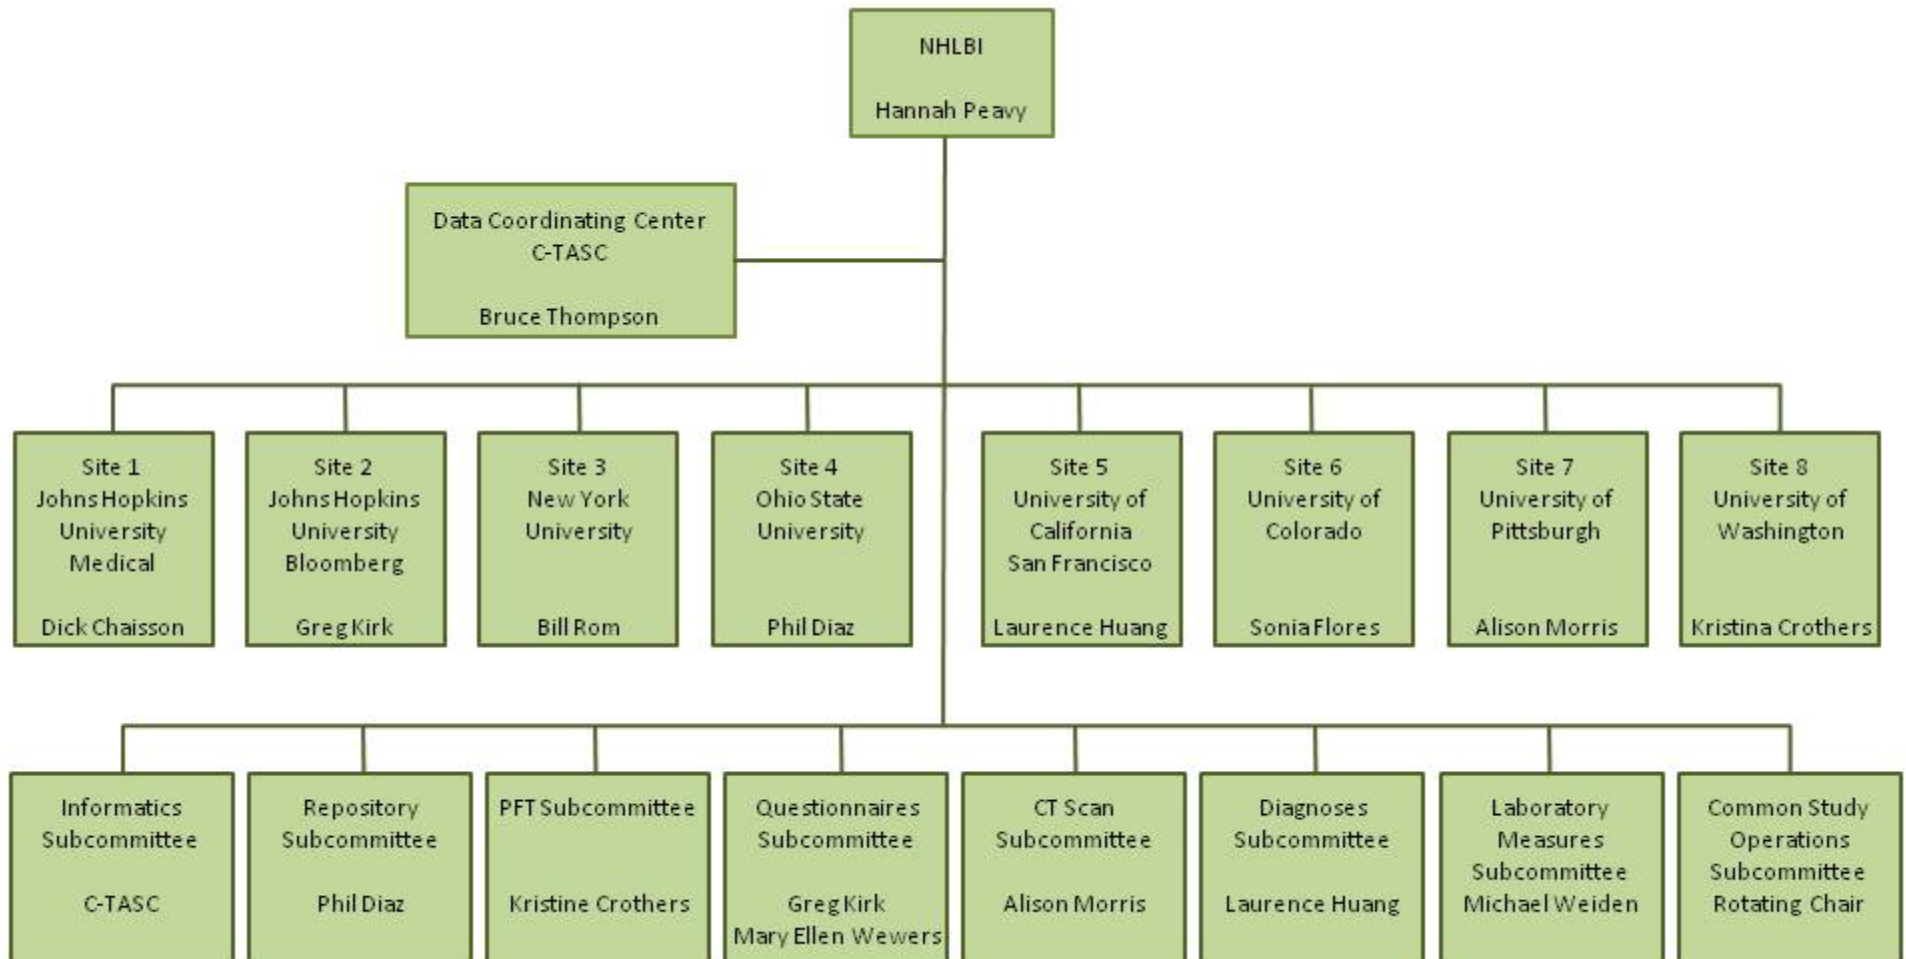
NHLBI

Hannah Peavy

Data Coordinating Center
C-TASC

Bruce Thompson

Site 1
Johns Hopkins University Medical

Dick Chaisson

Site 2
Johns Hopkins University Bloomberg

Greg Kirk

Site 3
New York University

Bill Rom

Site 4
Ohio State University

Phil Diaz

Site 5
University of California San Francisco

Laurence Huang

Site 6
University of Colorado

Sonia Flores

Site 7
University of Pittsburgh

Alison Morris

Site 8
University of Washington

Kristina Crothers

Informatics Subcommittee

C-TASC

Repository Subcommittee

Phil Diaz

PFT Subcommittee

Kristine Crothers

Questionnaires Subcommittee

Greg Kirk
Mary Ellen Wewers

CT Scan Subcommittee

Alison Morris

Diagnoses Subcommittee

Laurence Huang

Laboratory Measures Subcommittee
Michael Weiden

Common Study Operations Subcommittee
Rotating Chair